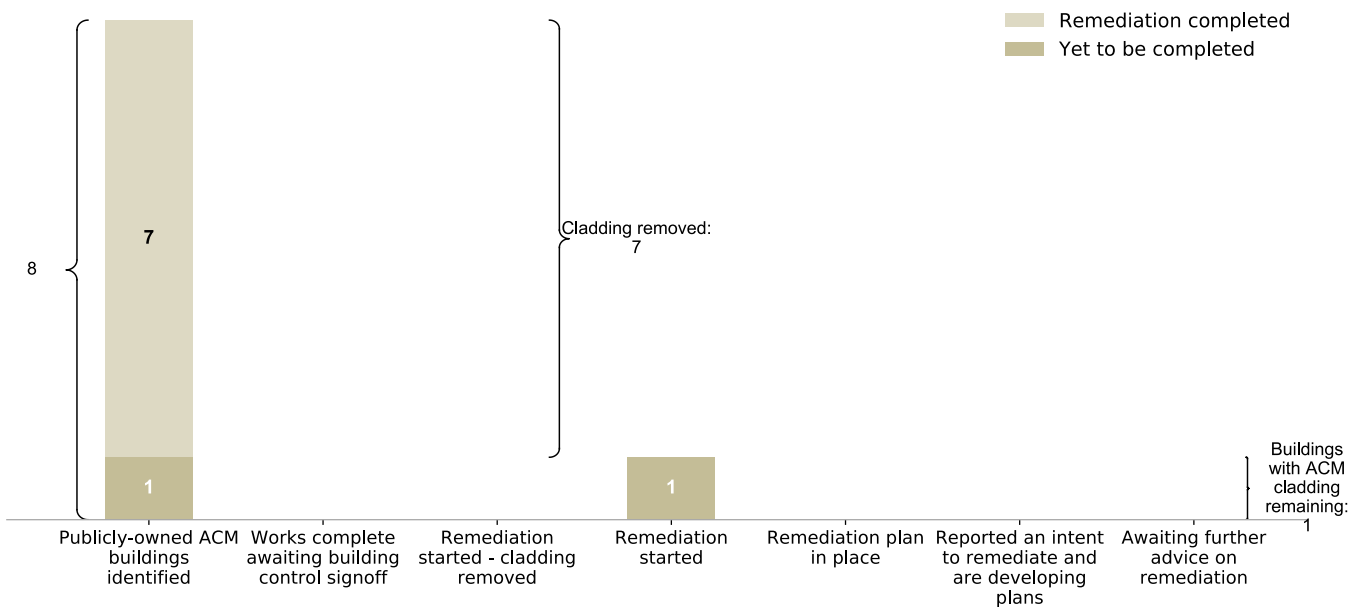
Remediation completed
Yet to be completed

8

7

1

Cladding removed: 7

1

Buildings with ACM cladding remaining: 1

Publicly-owned ACM buildings identified
Works complete awaiting building control signoff
Remediation started - cladding removed
Remediation started
Remediation plan in place
Reported an intent to remediate and are developing plans
Awaiting further advice on remediation